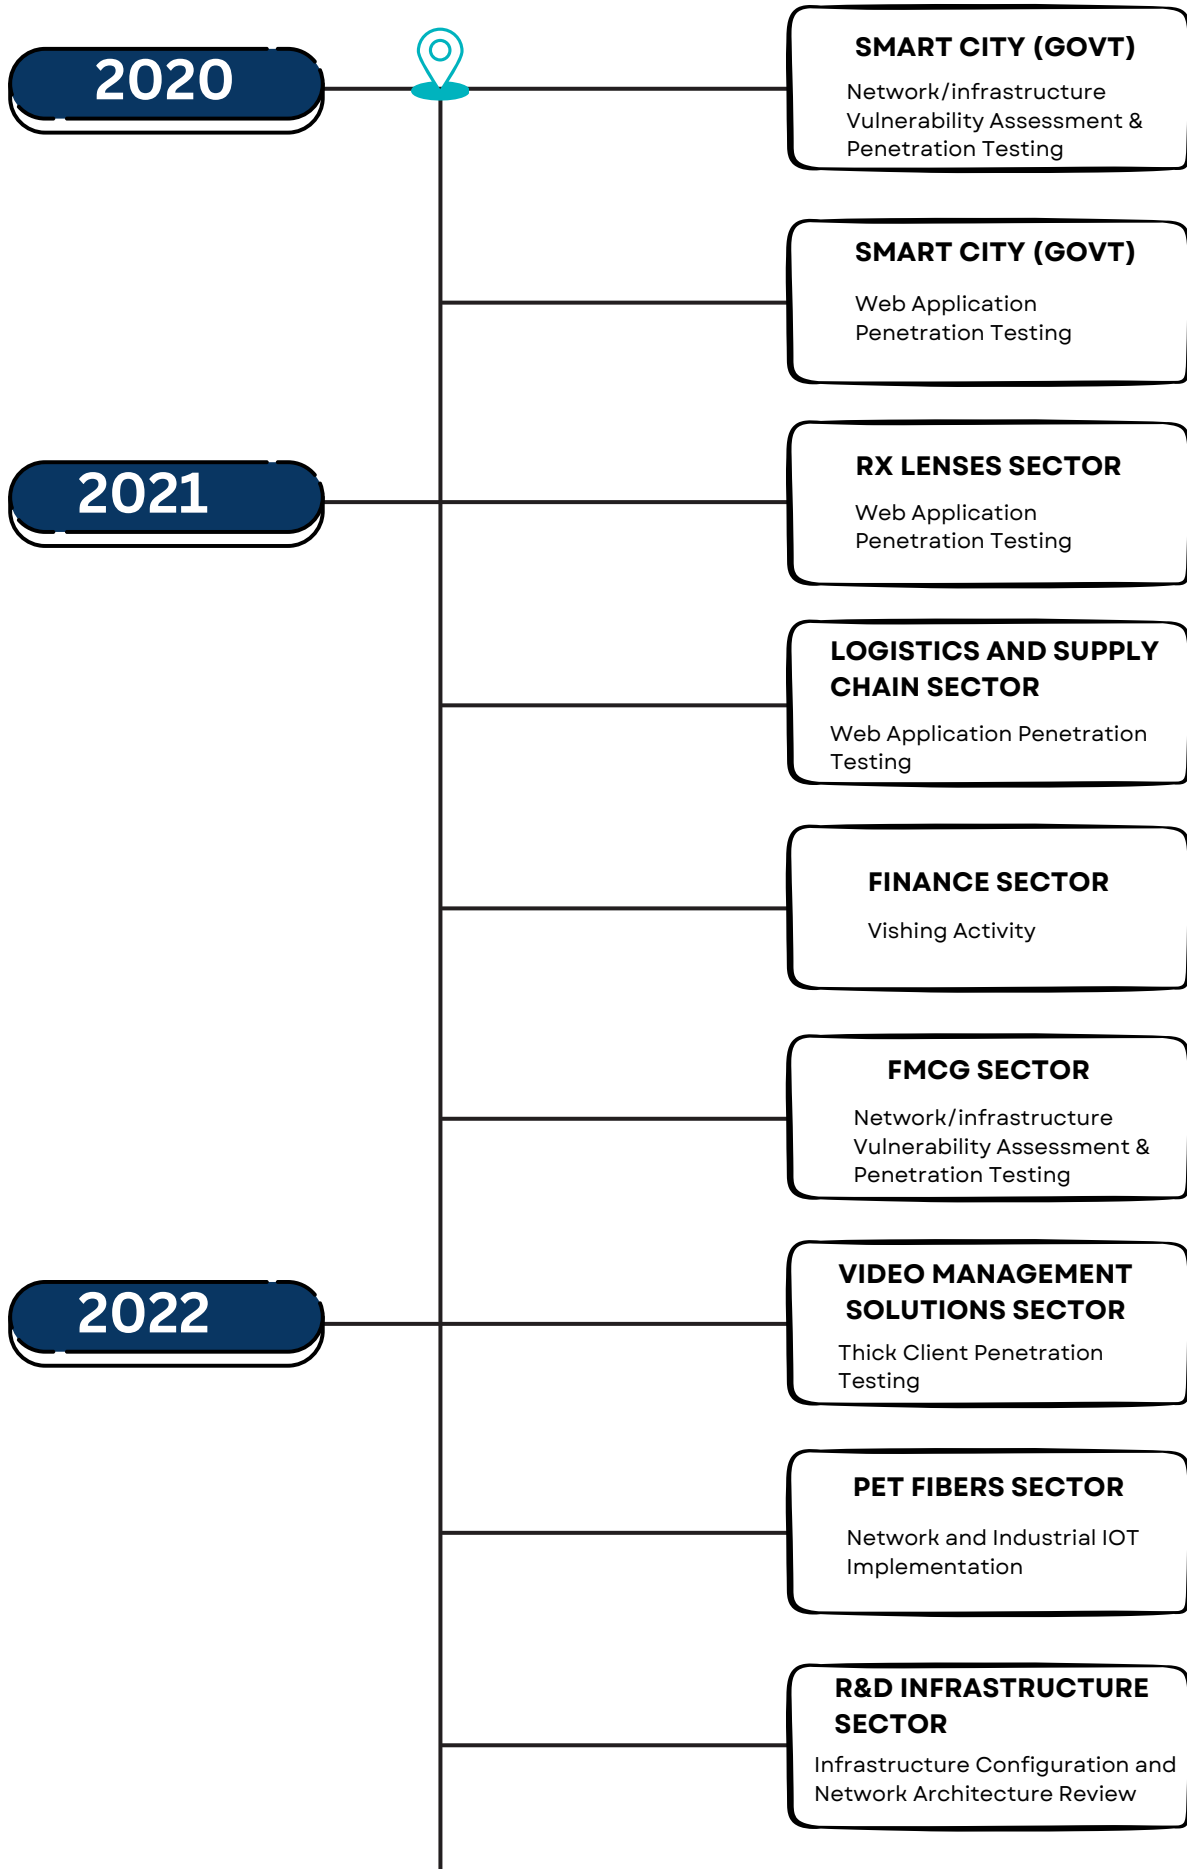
2020

SMART CITY (GOVT)

Network/infrastructure Vulnerability Assessment & Penetration Testing

SMART CITY (GOVT)

Web Application Penetration Testing

2021

RX LENSES SECTOR

Web Application Penetration Testing

LOGISTICS AND SUPPLY CHAIN SECTOR

Web Application Penetration Testing

FINANCE SECTOR

Vishing Activity

FMCG SECTOR

Network/infrastructure Vulnerability Assessment & Penetration Testing

2022

VIDEO MANAGEMENT SOLUTIONS SECTOR

Thick Client Penetration Testing

PET FIBERS SECTOR

Network and Industrial IOT Implementation

R&D INFRASTRUCTURE SECTOR

Infrastructure Configuration and Network Architecture Review